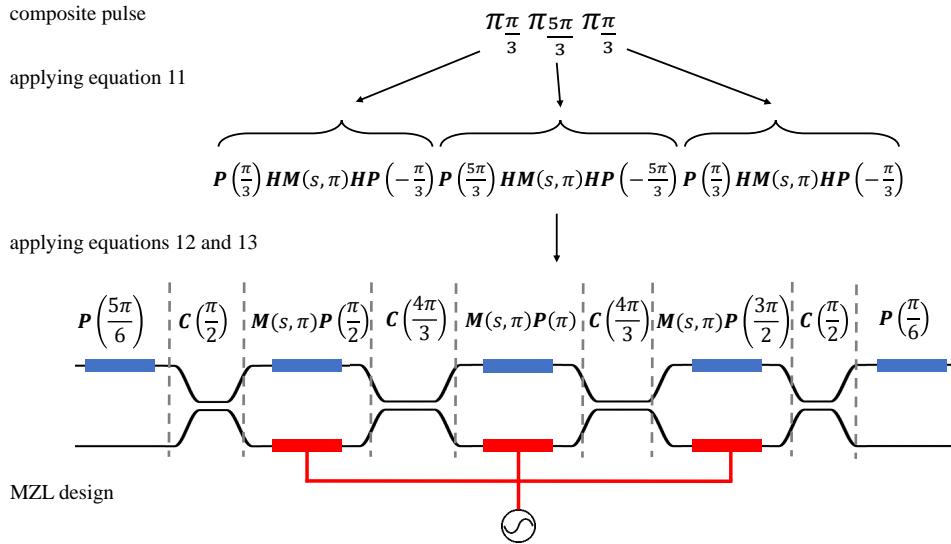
composite pulse

$\pi_{\frac{\pi}{3}}\ \pi_{\frac{5\pi}{3}}\ \pi_{\frac{\pi}{3}}$

applying equation 11

$\boldsymbol{P}\left(\frac{\pi}{3}\right)\boldsymbol{HM}(s,\pi)\boldsymbol{HP}\left(-\frac{\pi}{3}\right)\boldsymbol{P}\left(\frac{5\pi}{3}\right)\boldsymbol{HM}(s,\pi)\boldsymbol{HP}\left(-\frac{5\pi}{3}\right)\boldsymbol{P}\left(\frac{\pi}{3}\right)\boldsymbol{HM}(s,\pi)\boldsymbol{HP}\left(-\frac{\pi}{3}\right)$

applying equations 12 and 13

$\boldsymbol{P}\left(\frac{5\pi}{6}\right)$ $\boldsymbol{C}\left(\frac{\pi}{2}\right)$ $\boldsymbol{M}(s,\pi)\boldsymbol{P}\left(\frac{\pi}{2}\right)$ $\boldsymbol{C}\left(\frac{4\pi}{3}\right)$ $\boldsymbol{M}(s,\pi)\boldsymbol{P}(\pi)$ $\boldsymbol{C}\left(\frac{4\pi}{3}\right)$ $\boldsymbol{M}(s,\pi)\boldsymbol{P}\left(\frac{3\pi}{2}\right)$ $\boldsymbol{C}\left(\frac{\pi}{2}\right)$ $\boldsymbol{P}\left(\frac{\pi}{6}\right)$

MZL design